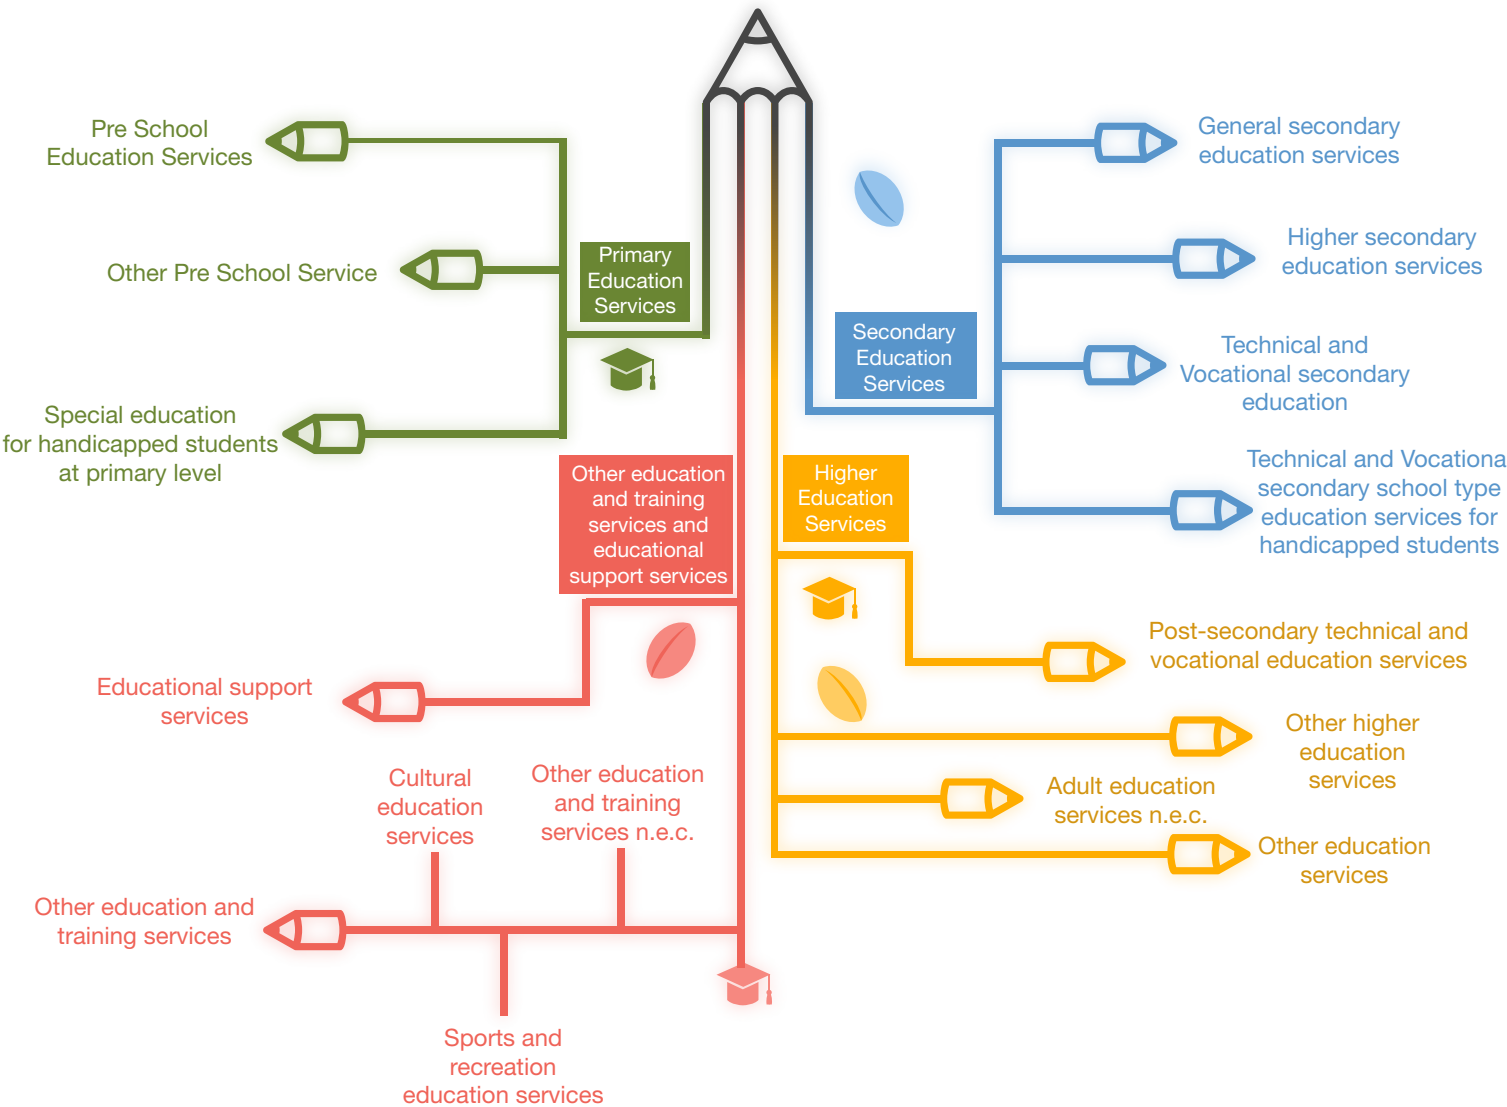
Pre School Education Services

Other Pre School Service

Primary Education Services

Special education for handicapped students at primary level

General secondary education services

Higher secondary education services

Secondary Education Services

Technical and Vocational secondary education

Technical and Vocationa secondary school type education services for handicapped students

Other education and training services and educational support services

Higher Education Services

Post-secondary technical and vocational education services

Educational support services

Other higher education services

Cultural education services

Other education and training services n.e.c.

Adult education services n.e.c.

Other education services

Other education and training services

Sports and recreation education services